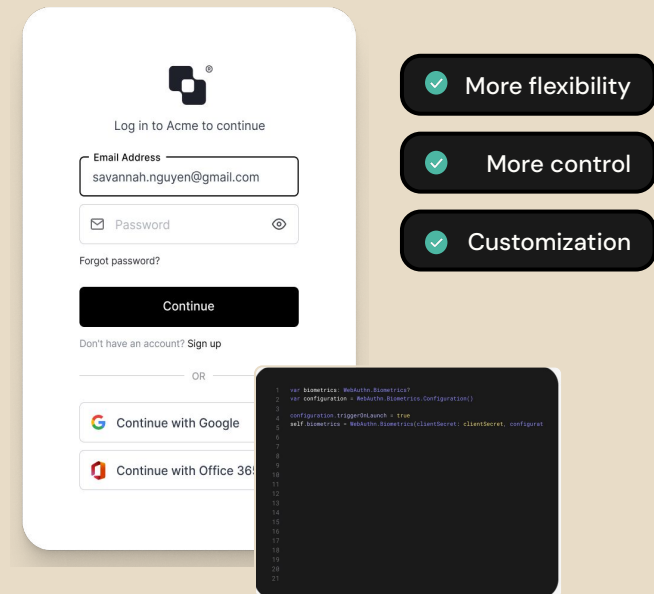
®

Log in to Acme to continue

Email Address
savannah.nguyen@gmail.com

Password

Forgot password?

Continue

Don't have an account? Sign up

OR

Continue with Google

Continue with Office 365

More flexibility

More control

Customization

1 var biometrics: WebAuthn.Biometrics?
2 var configuration = WebAuthn.Biometrics.Configuration()
3
4 configuration.triggerOnLaunch = true
5 self.biometrics = WebAuthn.Biometrics(clientSecret: clientSecret, configurat
6
7
8
9
10
11
12
13
14
15
16
17
18
19
20
21